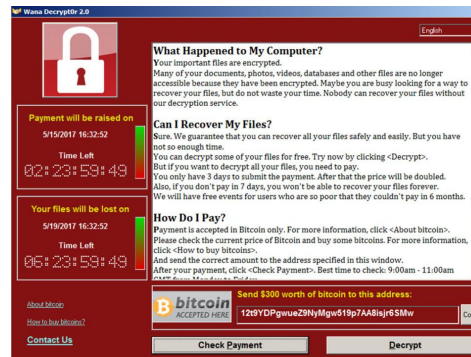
Wana Decrypt0r 2.0

English

What Happened to My Computer?

Your important files are encrypted.

Many of your documents, photos, videos, databases and other files are no longer accessible because they have been encrypted. Maybe you are busy looking for a way to recover your files, but do not waste your time. Nobody can recover your files without our decryption service.

Can I Recover My Files?

Sure. We guarantee that you can recover all your files safely and easily. But you have not so enough time.

You can decrypt some of your files for free. Try now by clicking <Decrypt>.

But if you want to decrypt all your files, you need to pay.

You only have 3 days to submit the payment. After that the price will be doubled.

Also, if you don't pay in 7 days, you won't be able to recover your files forever.

We will have free events for users who are so poor that they couldn't pay in 6 months.

How Do I Pay?

Payment is accepted in Bitcoin only. For more information, click <About bitcoin>.

Please check the current price of Bitcoin and buy some bitcoins. For more information, click <How to buy bitcoins>.

And send the correct amount to the address specified in this window.

After your payment, click <Check Payment>. Best time to check: 9:00am - 11:00am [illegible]

Payment will be raised on

5/15/2017 16:32:52

Time Left

02:23:59:49

Your files will be lost on

5/19/2017 16:32:52

Time Left

06:23:59:49

About bitcoin

How to buy bitcoins?

Contact Us

bitcoin ACCEPTED HERE

Send $300 worth of bitcoin to this address:

12t9YDPgwueZ9NyMgw519p7AA8isjr6SMw

Co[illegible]

Check Payment

Decrypt